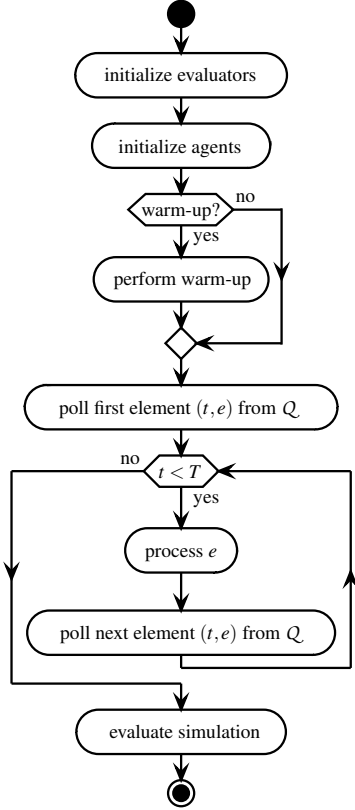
initialize evaluators

initialize agents

warm-up?

no

yes

perform warm-up

poll first element $(t, e)$ from $Q$

no

$t < T$

yes

process $e$

poll next element $(t, e)$ from $Q$

evaluate simulation